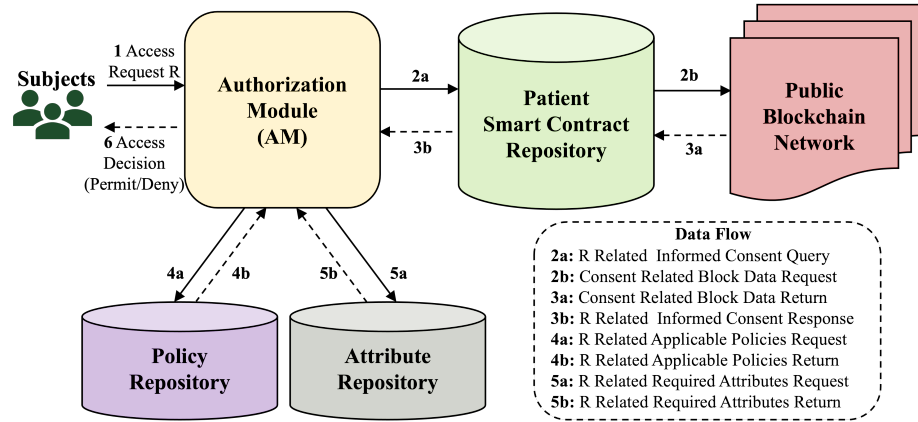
Subjects

1 Access Request R

6 Access Decision (Permit/Deny)

Authorization Module (AM)

2a

3b

Patient Smart Contract Repository

2b

3a

Public Blockchain Network

4a

4b

5b

5a

Policy Repository

Attribute Repository

Data Flow
2a: R Related Informed Consent Query
2b: Consent Related Block Data Request
3a: Consent Related Block Data Return
3b: R Related Informed Consent Response
4a: R Related Applicable Policies Request
4b: R Related Applicable Policies Return
5a: R Related Required Attributes Request
5b: R Related Required Attributes Return